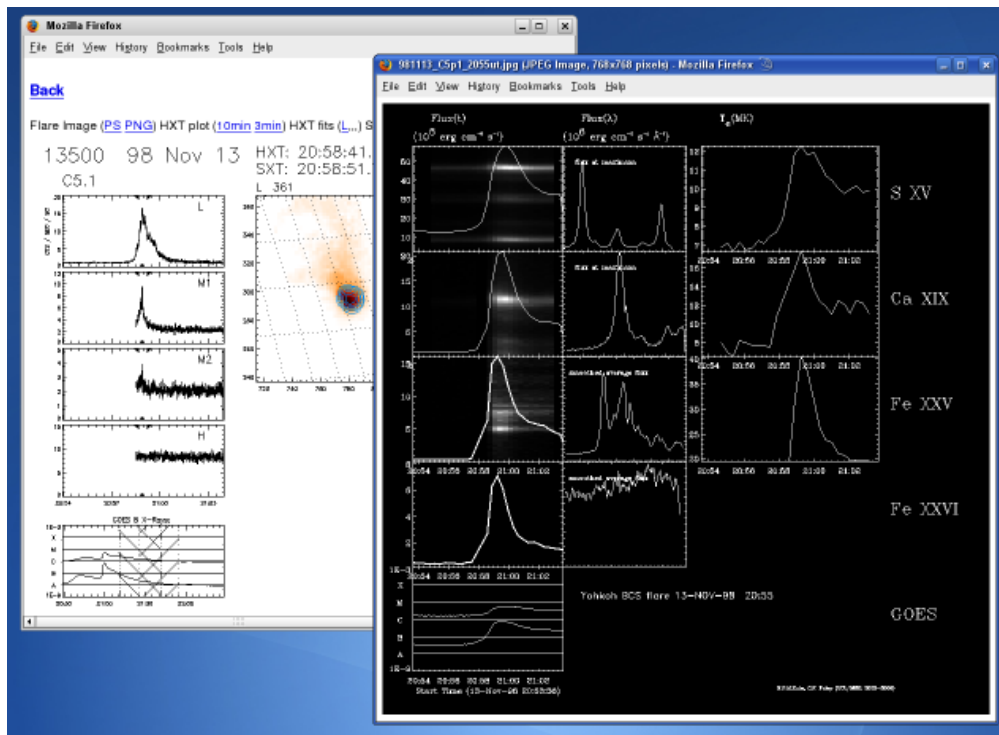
Mozilla Firefox
File Edit View History Bookmarks Tools Help
Back
Flare Image (PS PNG) HXT plot (10min 3min) HXT fits (L,..) S
13500 98 Nov 13 HXT: 20:58:41.
SXT: 20:58:41.
C5.1
L 361
L
M1
M2
H
GOES 8 X-Rays
X
M
C
B
A

981113_C5p1_2055ut.jpg (JPEG Image, 768x768 pixels) - Mozilla Firefox
File Edit View History Bookmarks Tools Help
Flux(t)
($10^6$ erg cm$^{-2}$ s$^{-1}$)
Flux(λ)
($10^6$ erg cm$^{-2}$ s$^{-1}$ Å$^{-1}$)
$T_e$(MK)
flux at maximum
flux at maximum
smoothed, average flux
smoothed, average flux
S XV
Ca XIX
Fe XXV
Fe XXVI
GOES
20:54 20:56 20:58 21:00 21:02
Yohkoh BCS flare 13-NOV-98 20:55
X
M
C
B
A
Start Time (13-Nov-98 20:53:56)
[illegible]